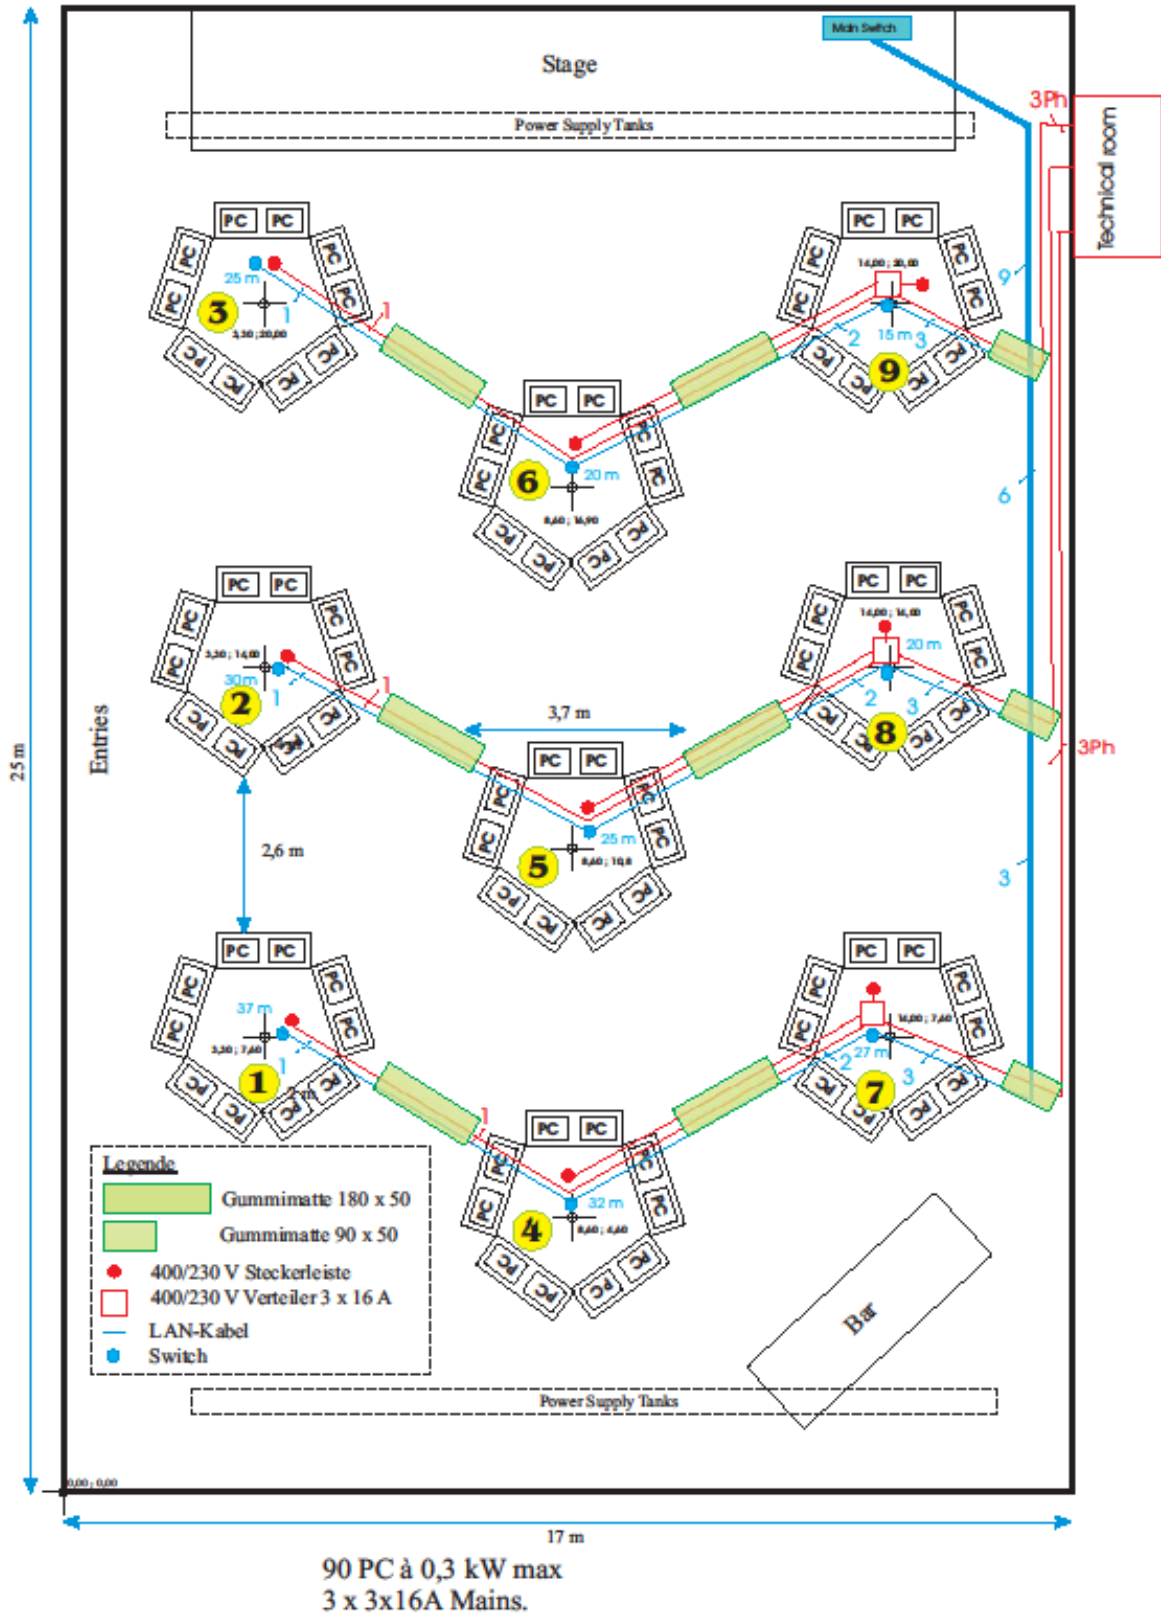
Main Switch

Stage

Power Supply Tanks

3Ph

Technical room

25 m

Entries

PC PC PC PC PC PC PC PC PC PC

3

25 m

3,50 ; 20,00

1

9

14,00 ; 20,00

15 m

2

3

6

20 m

8,60 ; 16,90

6

2

3,50 ; 14,00

30m

1

1

3,7 m

8

14,00 ; 14,00

20 m

2

3

3Ph

5

25 m

8,60 ; 10,6

2,6 m

3

1

37 m

3,50 ; 7,60

1

7

14,00 ; 7,60

27 m

2

3

4

32 m

8,60 ; 4,60

1

Legende

Gummimatte 180 x 50

Gummimatte 90 x 50

400/230 V Steckerleiste

400/230 V Verteiler 3 x 16 A

LAN-Kabel

Switch

Bar

Power Supply Tanks

0,00 ; 0,00

17 m

90 PC à 0,3 kW max
3 x 3x16A Mains.